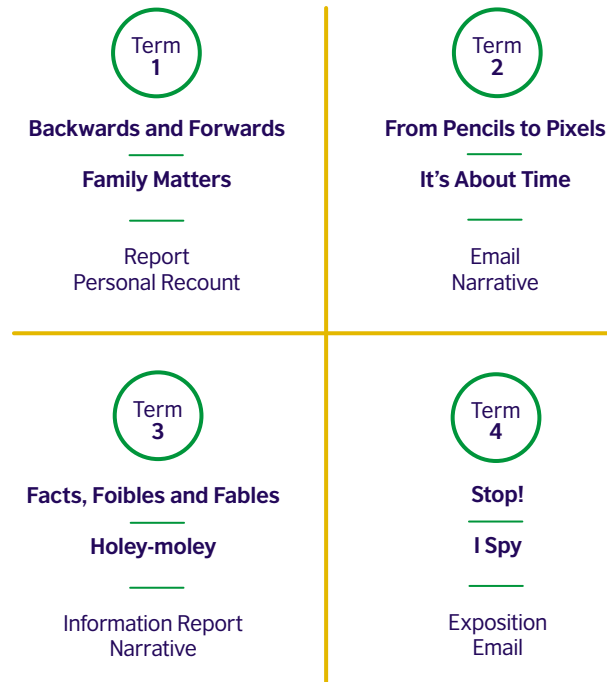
Term
1

Backwards and Forwards

Family Matters

Report
Personal Recount

Term
2

From Pencils to Pixels

It’s About Time

Email
Narrative

Term
3

Facts, Foibles and Fables

Holey-moley

Information Report
Narrative

Term
4

Stop!

I Spy

Exposition
Email